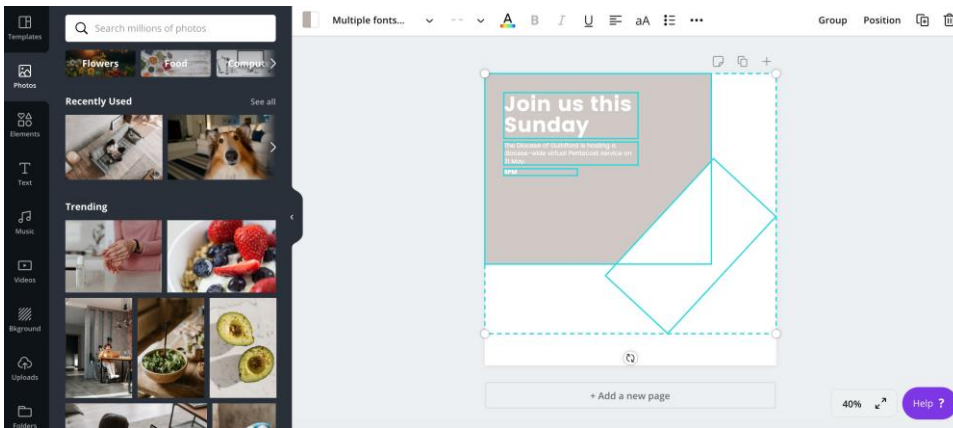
Templates

Photos

Elements

Text

Music

Videos

Bkground

Uploads

Folders

Search millions of photos

Flowers Food Compu

Recently Used See all

Trending

Multiple fonts... A B I U aA ••• Group Position

Join us this Sunday

the Diocese of Guildford is hosting a diocese-wide virtual Pentecost service on 31 May

5PM

+ Add a new page

40%

Help ?